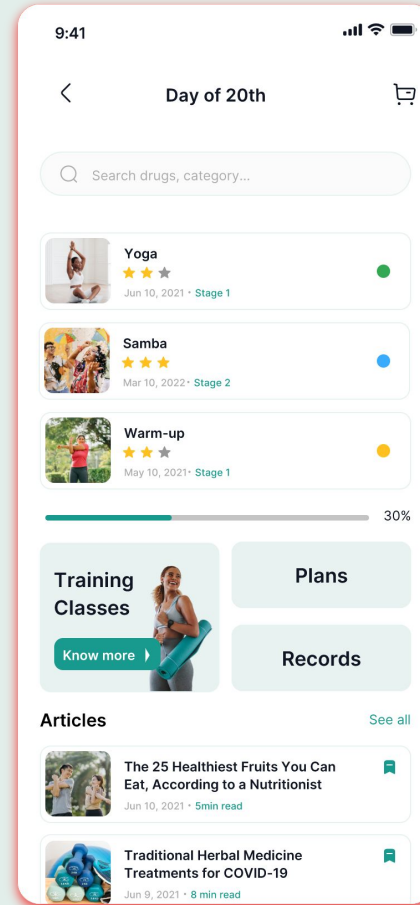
9:41

Day of 20th

Search drugs, category...

Yoga
Jun 10, 2021 • Stage 1

Samba
Mar 10, 2022 • Stage 2

Warm-up
May 10, 2021 • Stage 1

30%

Training Classes

Know more

Plans

Records

Articles

See all

The 25 Healthiest Fruits You Can Eat, According to a Nutritionist
Jun 10, 2021 • 5min read

Traditional Herbal Medicine Treatments for COVID-19
Jun 9, 2021 • 8 min read